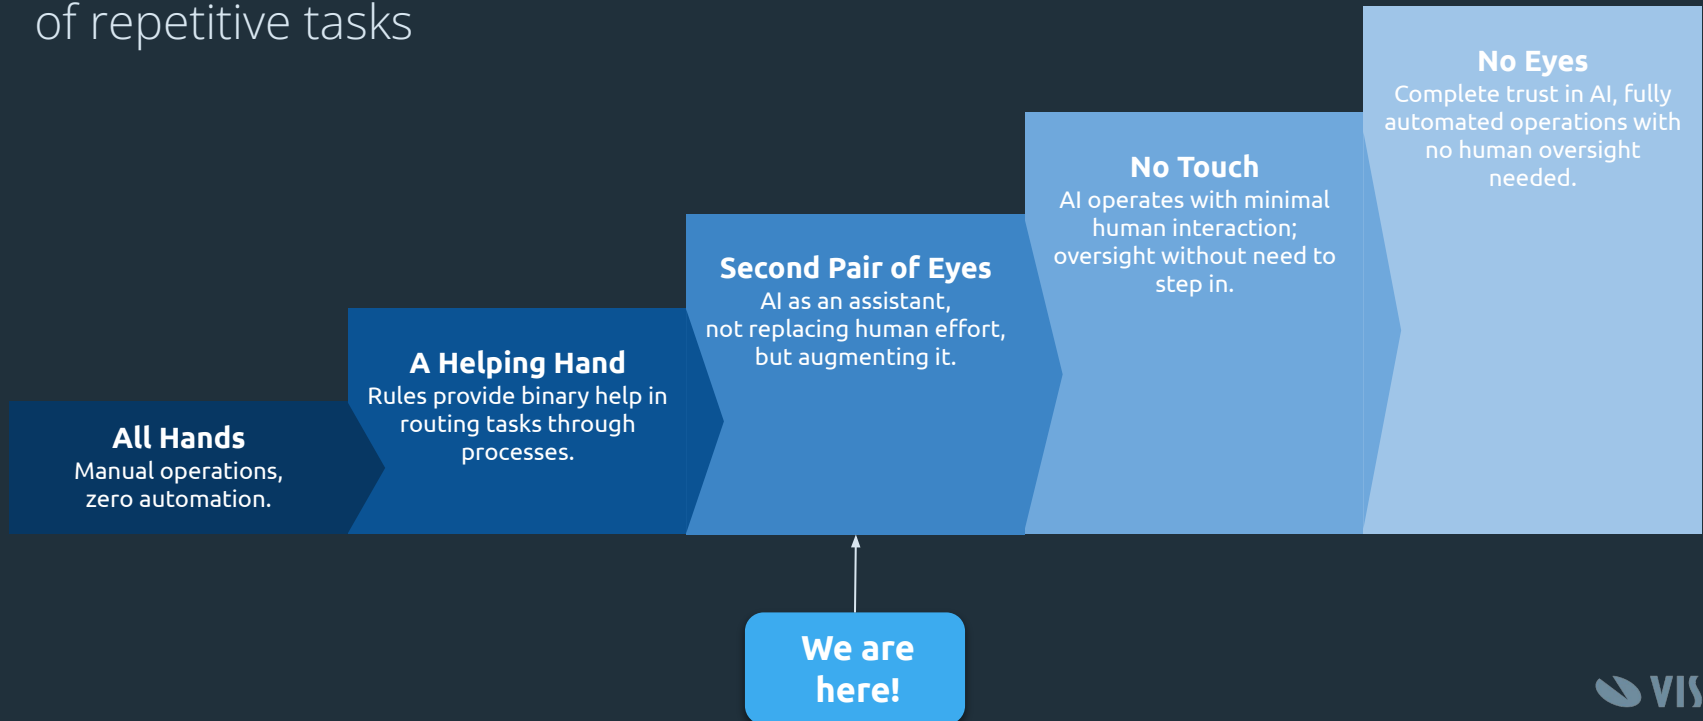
of repetitive tasks

All Hands
Manual operations, zero automation.

A Helping Hand
Rules provide binary help in routing tasks through processes.

Second Pair of Eyes
AI as an assistant, not replacing human effort, but augmenting it.

No Touch
AI operates with minimal human interaction; oversight without need to step in.

No Eyes
Complete trust in AI, fully automated operations with no human oversight needed.

We are here!

VI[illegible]